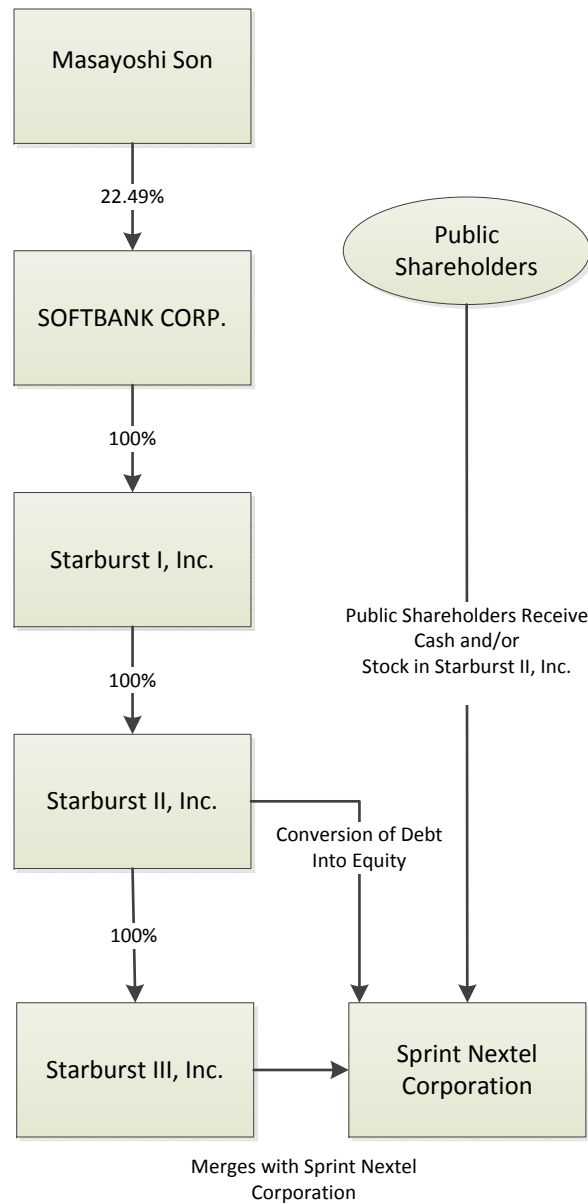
Masayoshi Son

22.49%

SOFTBANK CORP.

100%

Starburst I, Inc.

100%

Starburst II, Inc.

100%

Starburst III, Inc.

Public Shareholders

Public Shareholders Receive Cash and/or Stock in Starburst II, Inc.

Conversion of Debt Into Equity

Sprint Nextel Corporation

Merges with Sprint Nextel Corporation